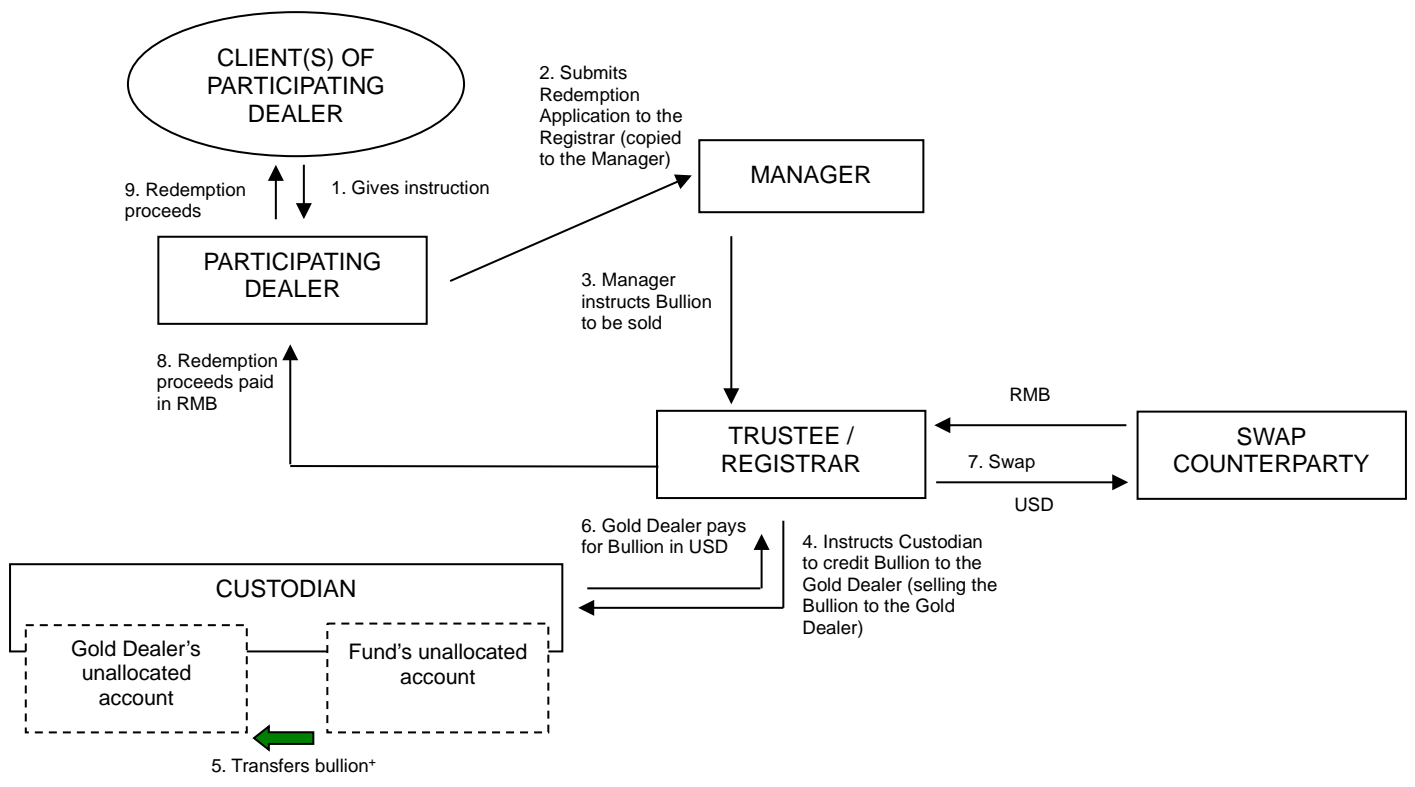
CLIENT(S) OF PARTICIPATING DEALER

2. Submits Redemption Application to the Registrar (copied to the Manager)

MANAGER

9. Redemption proceeds

1. Gives instruction

PARTICIPATING DEALER

3. Manager instructs Bullion to be sold

8. Redemption proceeds paid in RMB

RMB

TRUSTEE / REGISTRAR

7. Swap

SWAP COUNTERPARTY

USD

6. Gold Dealer pays for Bullion in USD

4. Instructs Custodian to credit Bullion to the Gold Dealer (selling the Bullion to the Gold Dealer)

CUSTODIAN

Gold Dealer's unallocated account

Fund's unallocated account

5. Transfers bullion$^+$